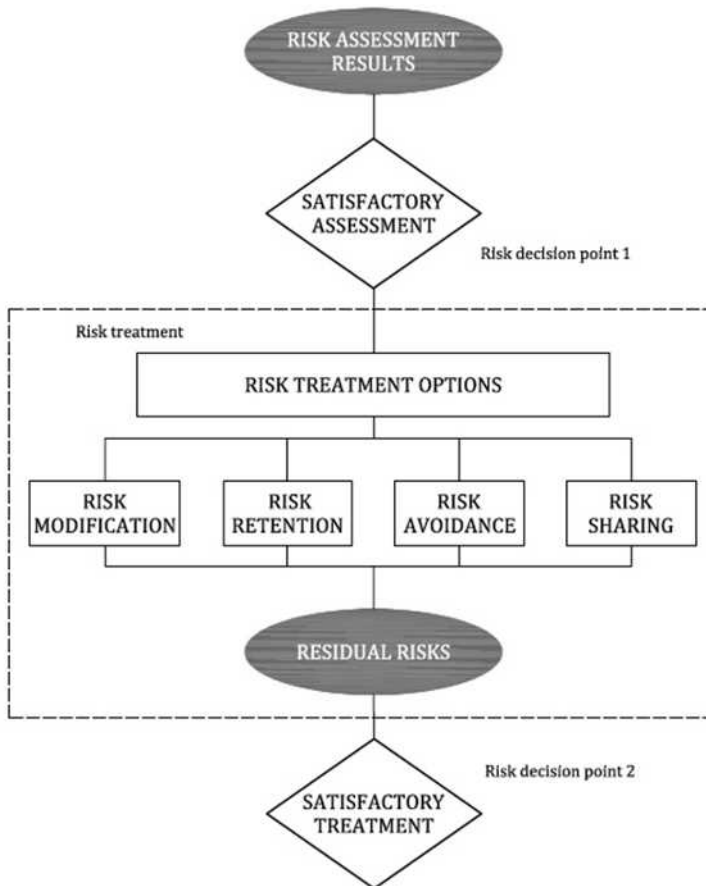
RISK ASSESSMENT RESULTS

SATISFACTORY ASSESSMENT

Risk decision point 1

Risk treatment

RISK TREATMENT OPTIONS

RISK MODIFICATION

RISK RETENTION

RISK AVOIDANCE

RISK SHARING

RESIDUAL RISKS

Risk decision point 2

SATISFACTORY TREATMENT